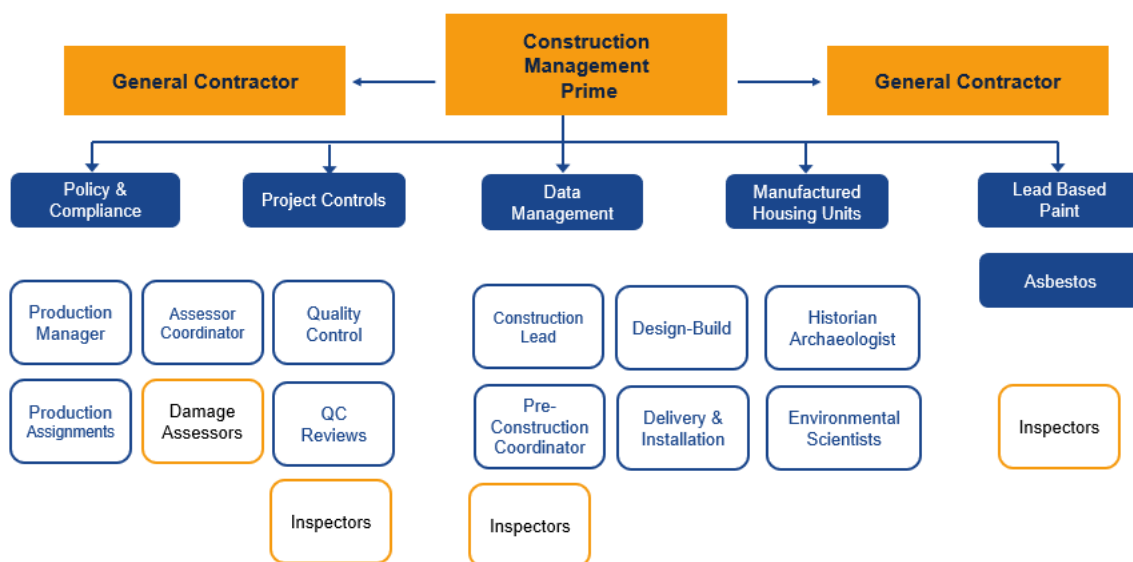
Construction Management Prime

General Contractor

General Contractor

Policy & Compliance

Project Controls

Data Management

Manufactured Housing Units

Lead Based Paint

Asbestos

Production Manager

Assessor Coordinator

Quality Control

Production Assignments

Damage Assessors

QC Reviews

Inspectors

Construction Lead

Design-Build

Historian Archaeologist

Pre-Construction Coordinator

Delivery & Installation

Environmental Scientists

Inspectors

Inspectors